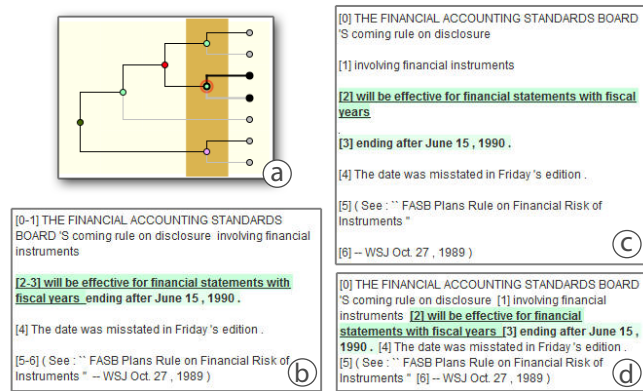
a

[0-1] THE FINANCIAL ACCOUNTING STANDARDS BOARD 'S coming rule on disclosure involving financial instruments

[2-3] will be effective for financial statements with fiscal years ending after June 15 , 1990 .

[4] The date was misstated in Friday 's edition .

[5-6] ( See : `` FASB Plans Rule on Financial Risk of Instruments '' -- WSJ Oct. 27 , 1989 )

b

[0] THE FINANCIAL ACCOUNTING STANDARDS BOARD 'S coming rule on disclosure

[1] involving financial instruments

[2] will be effective for financial statements with fiscal years

[3] ending after June 15 , 1990 .

[4] The date was misstated in Friday 's edition .

[5] ( See : `` FASB Plans Rule on Financial Risk of Instruments ''

[6] -- WSJ Oct. 27 , 1989 )

c

[0] THE FINANCIAL ACCOUNTING STANDARDS BOARD 'S coming rule on disclosure [1] involving financial instruments [2] will be effective for financial statements with fiscal years [3] ending after June 15 , 1990 . [4] The date was misstated in Friday 's edition . [5] ( See : `` FASB Plans Rule on Financial Risk of Instruments '' [6] -- WSJ Oct. 27 , 1989 )

d